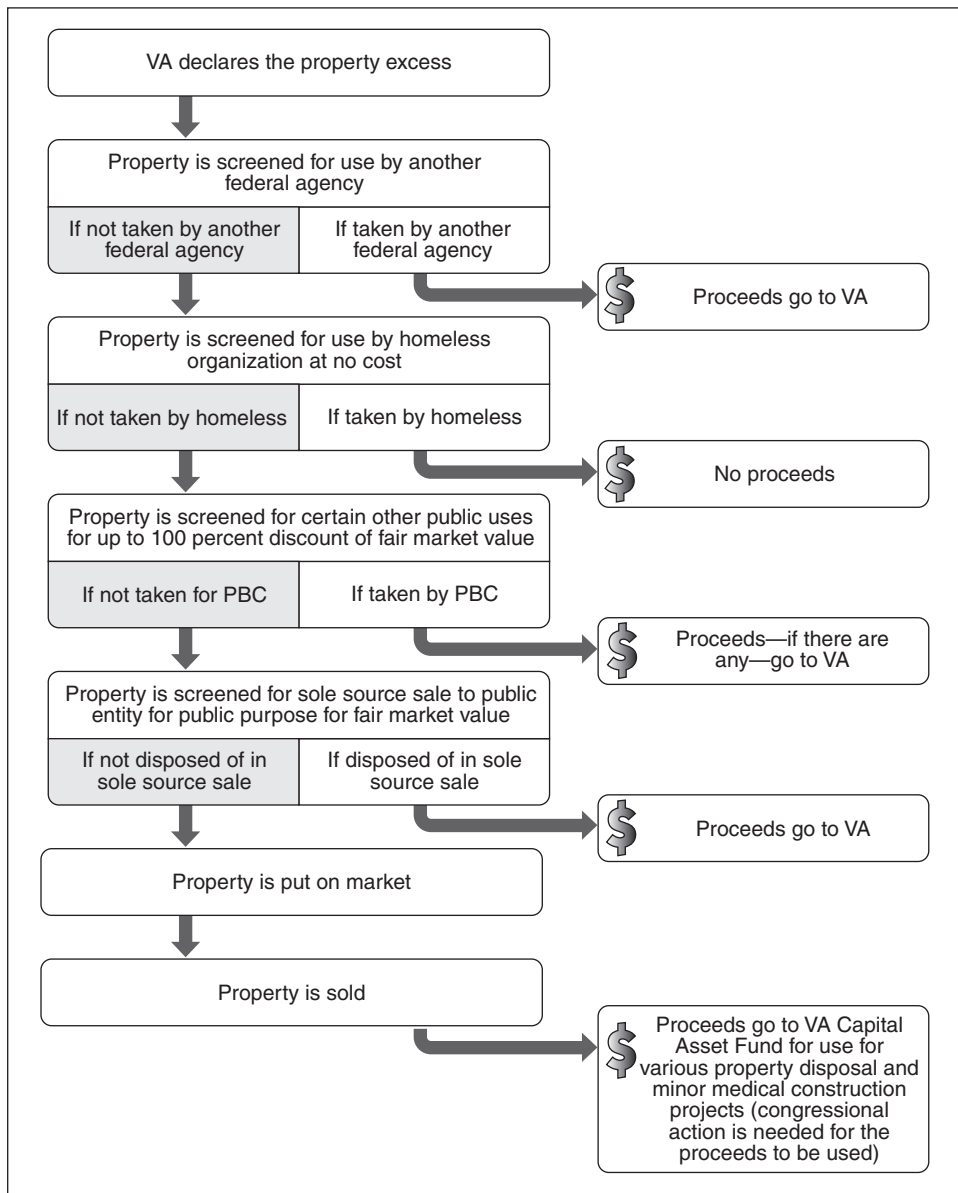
VA declares the property excess

Property is screened for use by another federal agency

If not taken by another federal agency

If taken by another federal agency

$

Proceeds go to VA

Property is screened for use by homeless organization at no cost

If not taken by homeless

If taken by homeless

$

No proceeds

Property is screened for certain other public uses for up to 100 percent discount of fair market value

If not taken for PBC

If taken by PBC

$

Proceeds—if there are any—go to VA

Property is screened for sole source sale to public entity for public purpose for fair market value

If not disposed of in sole source sale

If disposed of in sole source sale

$

Proceeds go to VA

Property is put on market

Property is sold

$

Proceeds go to VA Capital Asset Fund for use for various property disposal and minor medical construction projects (congressional action is needed for the proceeds to be used)